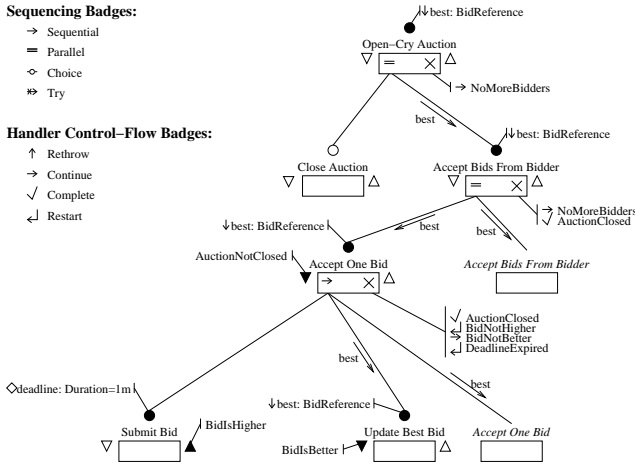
**Sequencing Badges:**

→ Sequential

= Parallel

⋄ Choice

↛ Try

**Handler Control–Flow Badges:**

↑ Rethrow

→ Continue

√ Complete

↲ Restart

↓best: BidReference

Open–Cry Auction

= ×

→ NoMoreBidders

best

↓best: BidReference

Close Auction

Accept Bids From Bidder

= ×

→ NoMoreBidders
√ AuctionClosed

↓best: BidReference

best

best

AuctionNotClosed

Accept One Bid

→ ×

*Accept Bids From Bidder*

√ AuctionClosed
→ BidNotHigher
→ BidNotBetter
↲ DeadlineExpired

best

best

◇deadline: Duration=1m

↓best: BidReference

BidIsHigher

Submit Bid

Update Best Bid

*Accept One Bid*

BidIsBetter